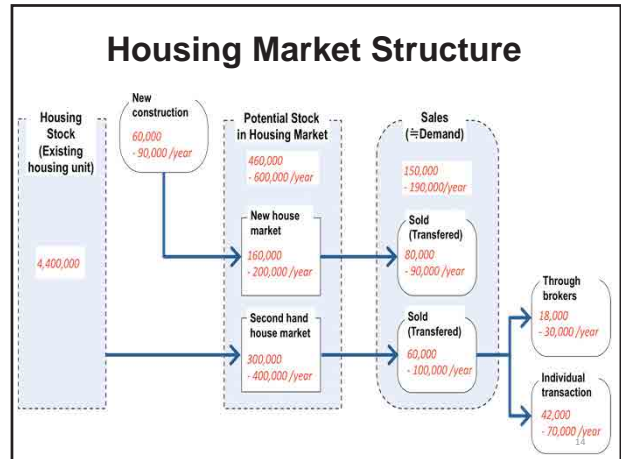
Housing Market Structure

Housing Stock (Existing housing unit)

4,400,000

New construction

60,000 - 90,000 /year

Potential Stock in Housing Market

460,000 - 600,000 /year

New house market

160,000 - 200,000 /year

Second hand house market

300,000 - 400,000 /year

Sales (≒Demand)

150,000 - 190,000/year

Sold (Transfered)

80,000 - 90,000 /year

Sold (Transfered)

60,000 - 100,000 /year

Through brokers

18,000 - 30,000 /year

Individual transaction

42,000 - 70,000 /year

14